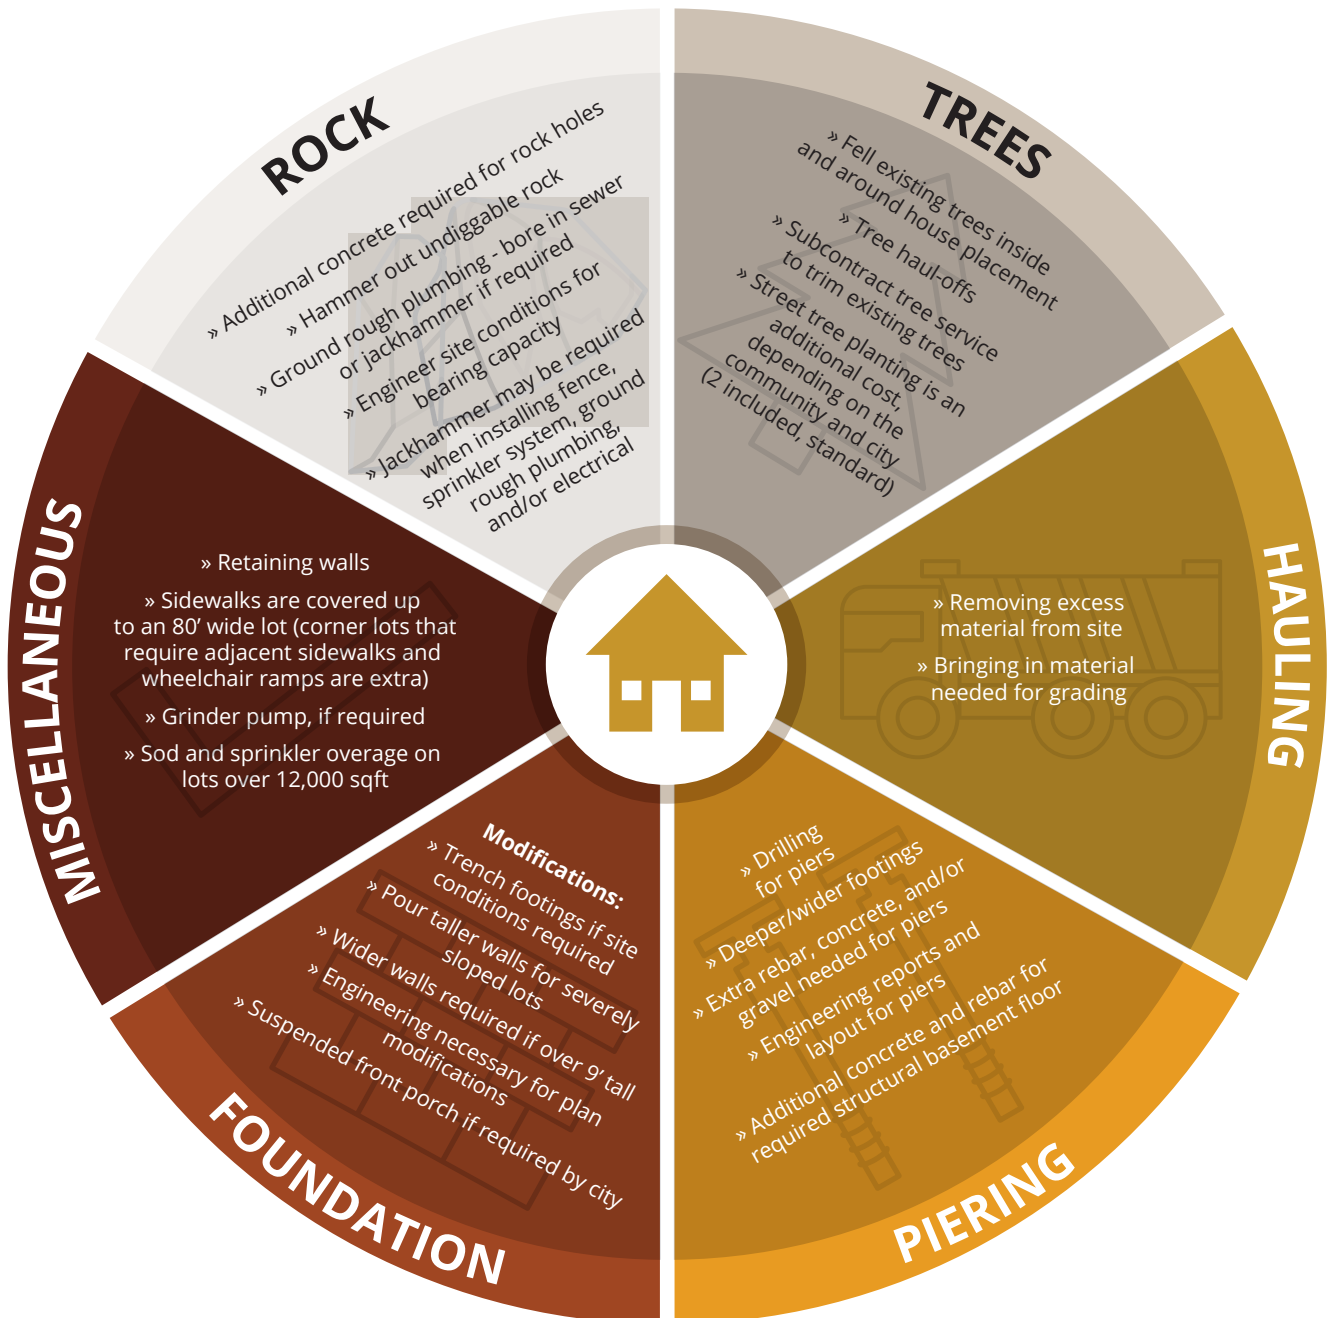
ROCK

» Additional concrete required for rock holes
» Hammer out undiggable rock
» Ground rough plumbing - bore in sewer or jackhammer if required
» Engineer site conditions for bearing capacity
» Jackhammer may be required when installing fence, sprinkler system, ground rough plumbing, and/or electrical

TREES

» Fell existing trees inside and around house placement
» Tree haul-offs
» Subcontract tree service to trim existing trees
» Street tree planting is an additional cost, depending on the community and city (2 included, standard)

HAULING

» Removing excess material from site
» Bringing in material needed for grading

PIERING

» Drilling for piers
» Deeper/wider footings
» Extra rebar, concrete, and/or gravel needed for piers
» Engineering reports and layout for piers
» Additional concrete and rebar for required structural basement floor

FOUNDATION

Modifications:
» Trench footings if site conditions required
» Pour taller walls for severely sloped lots
» Wider walls required if over 9' tall
» Engineering necessary for plan modifications
» Suspended front porch if required by city

MISCELLANEOUS

» Retaining walls
» Sidewalks are covered up to an 80' wide lot (corner lots that require adjacent sidewalks and wheelchair ramps are extra)
» Grinder pump, if required
» Sod and sprinkler overage on lots over 12,000 sqft